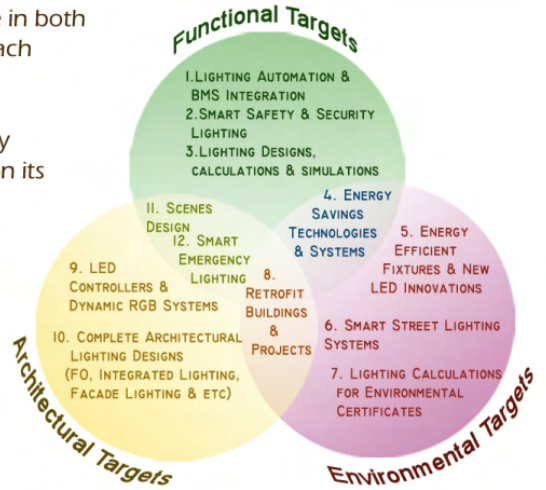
e in both
ach

y
n its

Functional Targets

1.Lighting Automation & BMS Integration
2.Smart Safety & Security Lighting
3.Lighting Designs, calculations & simulations

4. Energy Savings Technologies & Systems

11. Scenes Design

12. Smart Emergency Lighting

5. Energy Efficient Fixtures & New LED Innovations

9. LED Controllers & Dynamic RGB Systems

8. Retrofit Buildings & Projects

6. Smart Street Lighting Systems

10. Complete Architectural Lighting Designs (FO, Integrated Lighting, Facade Lighting & etc)

7. Lighting Calculations for Environmental Certificates

Architectural Targets

Environmental Targets